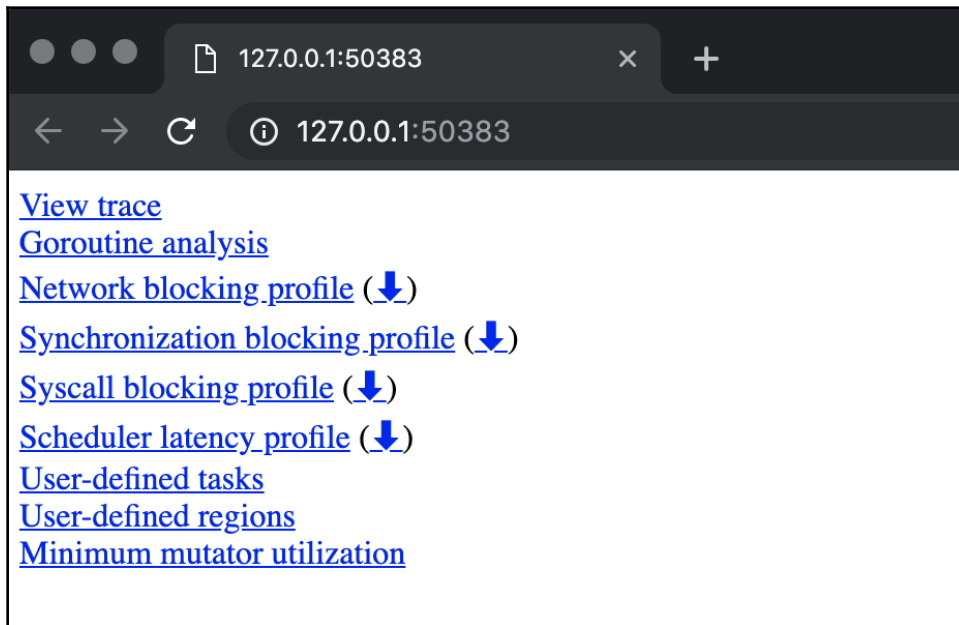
127.0.0.1:50383

×

+

127.0.0.1:50383

View trace
Goroutine analysis
Network blocking profile (⬇)
Synchronization blocking profile (⬇)
Syscall blocking profile (⬇)
Scheduler latency profile (⬇)
User-defined tasks
User-defined regions
Minimum mutator utilization